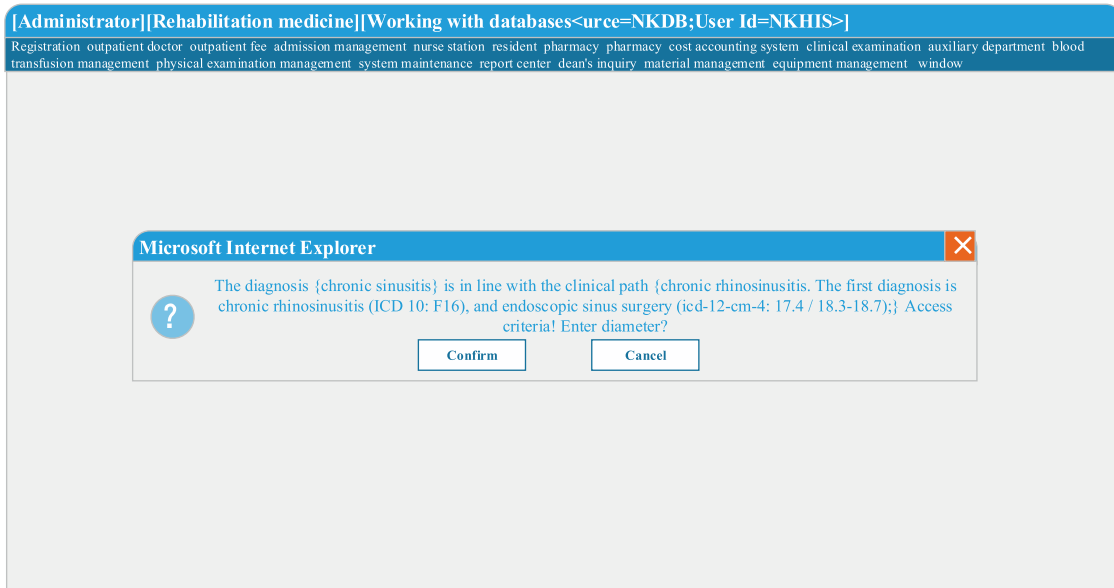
[Administrator][Rehabilitation medicine][Working with databases<urce=NKDB;User Id=NKHIS>]

Registration outpatient doctor outpatient fee admission management nurse station resident pharmacy pharmacy cost accounting system clinical examination auxiliary department blood transfusion management physical examination management system maintenance report center dean's inquiry material management equipment management window

Microsoft Internet Explorer

The diagnosis {chronic sinusitis} is in line with the clinical path {chronic rhinosinusitis. The first diagnosis is chronic rhinosinusitis (ICD 10: F16), and endoscopic sinus surgery (icd-12-cm-4: 17.4 / 18.3-18.7);} Access criteria! Enter diameter?

Confirm

Cancel